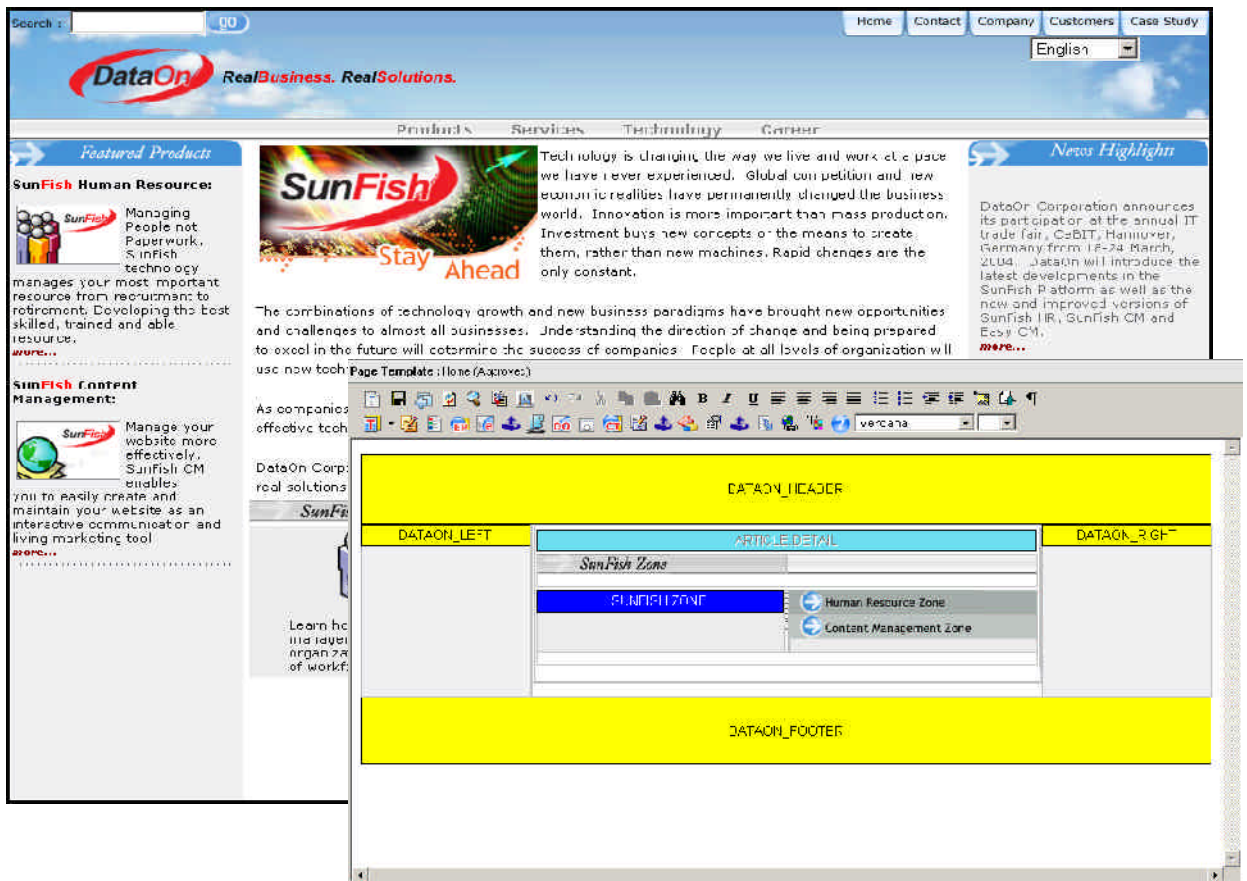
Search : go

Home | Contact | Company | Customers | Case Study

English

DataOn RealBusiness. RealSolutions.

Products Services Technology Career

Featured Products

SunFish Human Resource:

Managing People not Paperwork. Sunfish technology manages your most important resource from recruitment to retirement. Developing the best skilled, trained and able resource.
more...

SunFish Content Management:

Manage your website more effectively. SunFish CM enables you to easily create and maintain your website as an interactive communication and living marketing tool
more...

SunFish Stay Ahead

Technology is changing the way we live and work at a pace we have never experienced. Global competition and new economic realities have permanently changed the business world. Innovation is more important than mass production. Investment buys new concepts of the means to create them, rather than new machines. Rapid changes are the only constant.

The combinations of technology growth and new business paradigms have brought new opportunities and challenges to almost all businesses. Understanding the direction of change and being prepared to excel in the future will determine the success of companies. People at all levels of organization will use new tech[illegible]

As companies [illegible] effective tech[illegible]

DataOn Corp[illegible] real solutions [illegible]

SunFis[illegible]

Learn ho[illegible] managem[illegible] organiza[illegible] of workf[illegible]

News Highlights

DataOn Corporation announces its participation at the annual IT trade fair, CeBIT, Hannover, Germany from 18-24 March, 2004. DataOn will introduce the latest developments in the SunFish Platform as well as the new and improved versions of SunFish HR, SunFish CM and Easy CM.
more...

Page Template : Home (Approved)

verdana

DATAON_HEADER

DATAON_LEFT

ARTICLE DETAIL

SunFish Zone

SUNFISH ZONE

Human Resource Zone

Content Management Zone

DATAON_RIGHT

DATAON_FOOTER